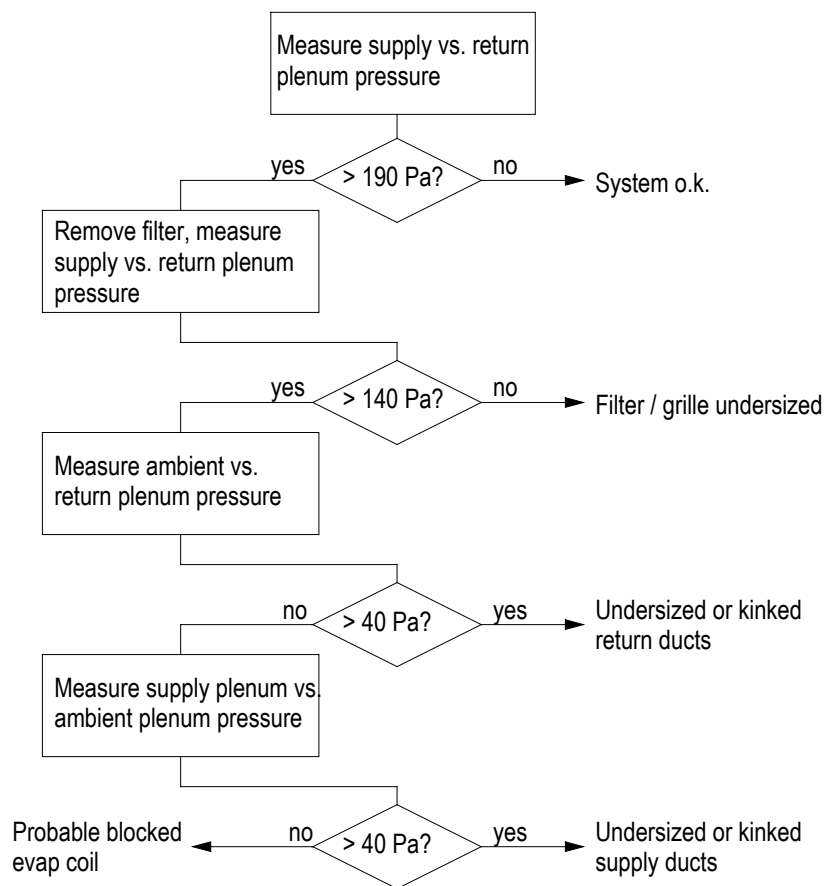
Measure supply vs. return plenum pressure

yes
> 190 Pa?
no
System o.k.

Remove filter, measure supply vs. return plenum pressure

yes
> 140 Pa?
no
Filter / grille undersized

Measure ambient vs. return plenum pressure

no
> 40 Pa?
yes
Undersized or kinked return ducts

Measure supply plenum vs. ambient plenum pressure

Probable blocked evap coil
no
> 40 Pa?
yes
Undersized or kinked supply ducts